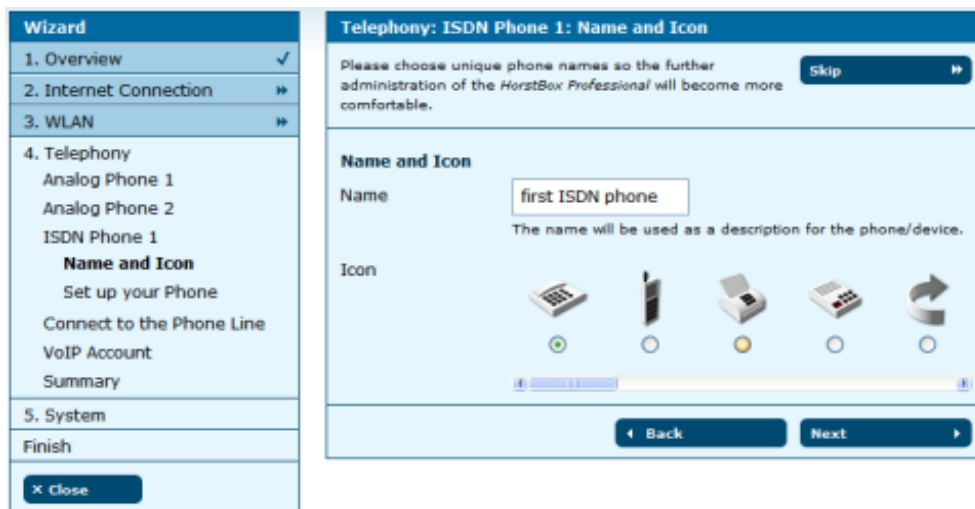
Wizard

1. Overview ✓

2. Internet Connection

3. WLAN

4. Telephony

Analog Phone 1

Analog Phone 2

ISDN Phone 1

Name and Icon

Set up your Phone

Connect to the Phone Line

VoIP Account

Summary

5. System

Finish

× Close

Telephony: ISDN Phone 1: Name and Icon

Please choose unique phone names so the further administration of the *HorstBox Professional* will become more comfortable.

Skip

Name and Icon

Name

first ISDN phone

The name will be used as a description for the phone/device.

Icon

Back

Next